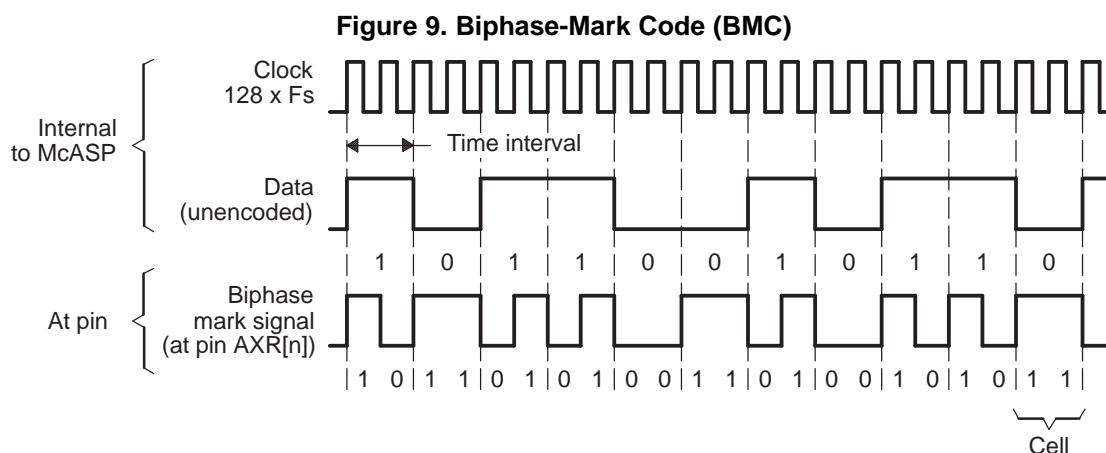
Figure 9. Biphase-Mark Code (BMC)

Clock 128 x Fs

Internal to McASP

Time interval

Data (unencoded)

1 0 1 1 0 0 1 0 1 1 0

At pin

Biphase mark signal (at pin AXR[n])

1 0 1 1 0 1 0 1 0 0 1 1 0 1 0 0 1 0 1 0 1 1

Cell